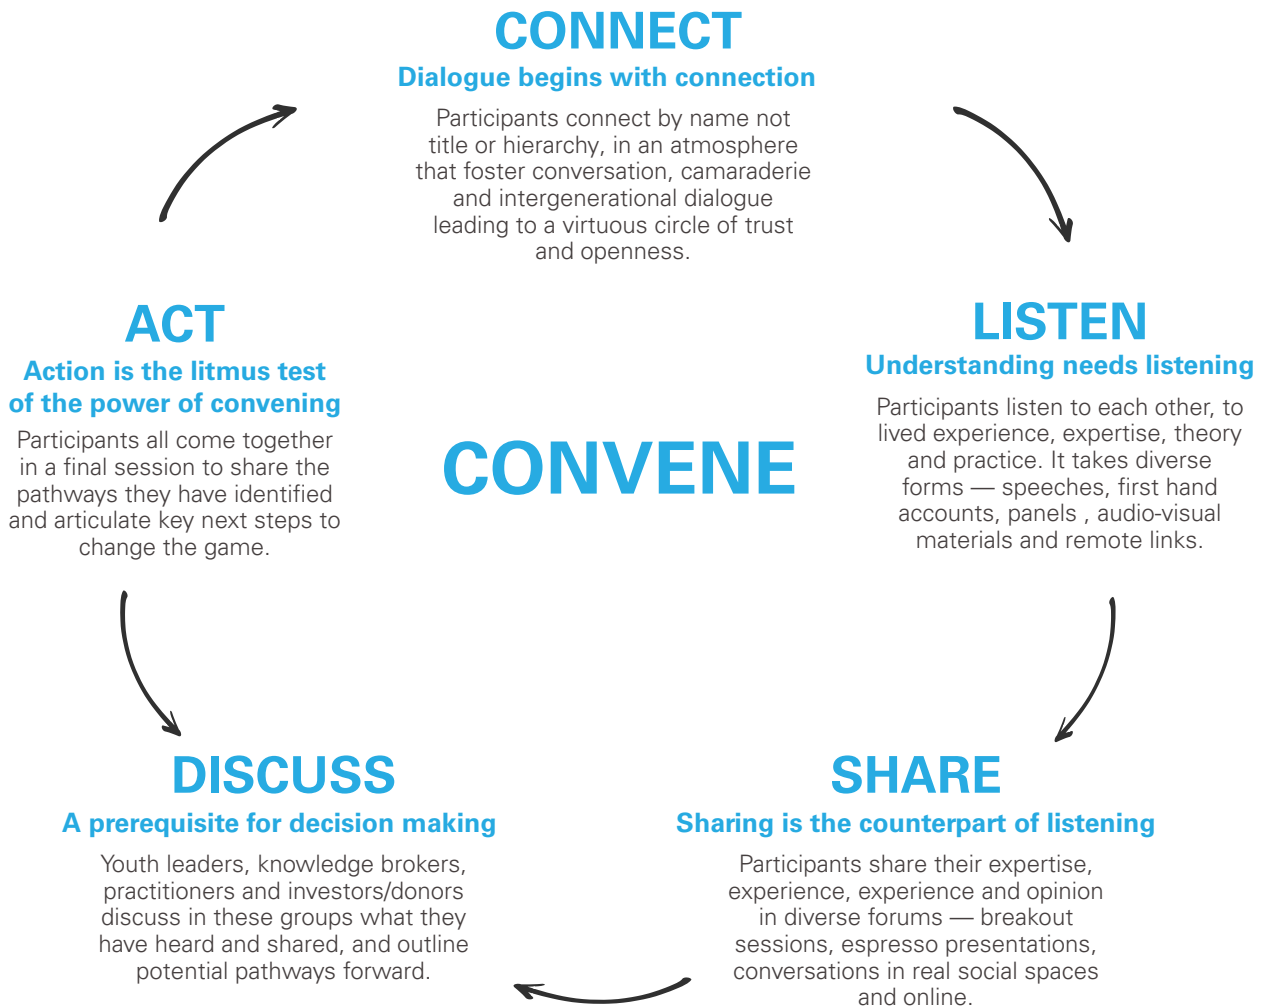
CONNECT
Dialogue begins with connection

Participants connect by name not title or hierarchy, in an atmosphere that foster conversation, camaraderie and intergenerational dialogue leading to a virtuous circle of trust and openness.

LISTEN
Understanding needs listening

Participants listen to each other, to lived experience, expertise, theory and practice. It takes diverse forms — speeches, first hand accounts, panels , audio-visual materials and remote links.

SHARE
Sharing is the counterpart of listening

Participants share their expertise, experience, experience and opinion in diverse forums — breakout sessions, espresso presentations, conversations in real social spaces and online.

DISCUSS
A prerequisite for decision making

Youth leaders, knowledge brokers, practitioners and investors/donors discuss in these groups what they have heard and shared, and outline potential pathways forward.

ACT
Action is the litmus test of the power of convening

Participants all come together in a final session to share the pathways they have identified and articulate key next steps to change the game.

CONVENE